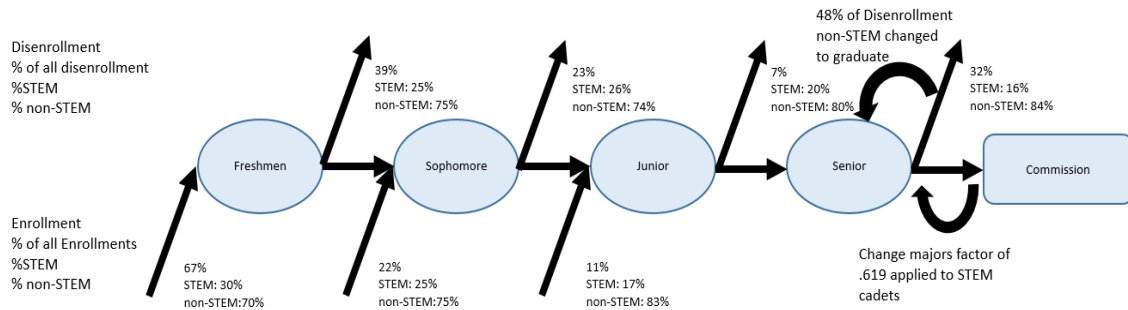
Disenrollment
% of all disenrollment
%STEM
% non-STEM

39%
STEM: 25%
non-STEM: 75%

23%
STEM: 26%
non-STEM: 74%

7%
STEM: 20%
non-STEM: 80%

48% of Disenrollment non-STEM changed to graduate

32%
STEM: 16%
non-STEM: 84%

Freshmen

Sophomore

Junior

Senior

Commission

Enrollment
% of all Enrollments
%STEM
% non-STEM

67%
STEM: 30%
non-STEM:70%

22%
STEM: 25%
non-STEM:75%

11%
STEM: 17%
non-STEM: 83%

Change majors factor of .619 applied to STEM cadets